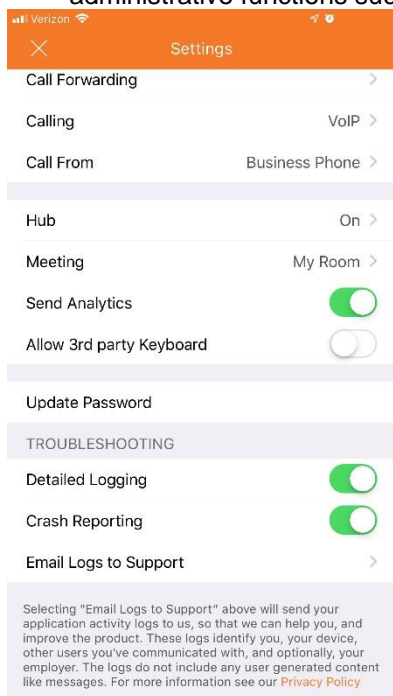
administrative functions suc

Verizon

Settings

Call Forwarding

Calling VoIP

Call From Business Phone

Hub On

Meeting My Room

Send Analytics

Allow 3rd party Keyboard

Update Password

TROUBLESHOOTING

Detailed Logging

Crash Reporting

Email Logs to Support

Selecting "Email Logs to Support" above will send your application activity logs to us, so that we can help you, and improve the product. These logs identify you, your device, other users you've communicated with, and optionally, your employer. The logs do not include any user generated content like messages. For more information see our Privacy Policy